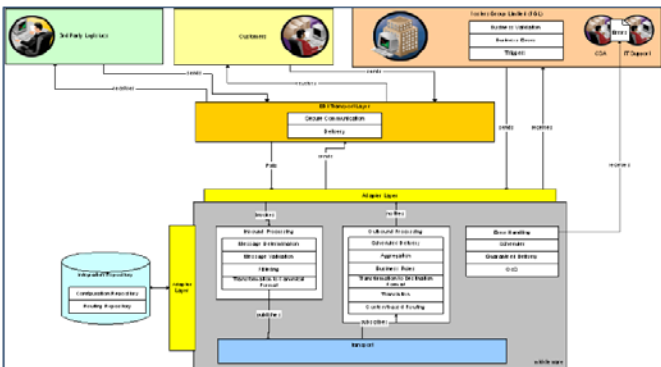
3rd Party Logistics

Customers

Foster Group Limited (FGL)

Business Validation

Business Errors

Triggers

CSA

IT Support

Errors

sends

notifies

sends

receives

sends

B2 Transport Layer

Secure Communication

Delivery

Pulls

sends

sends

receives

receives

Adapter Layer

Invokes

Invokes

Inbound Processing

Message Deserialization

Message Validation

Enriching

Transformation to Canonical Format

Outbound Processing

Scheduled Delivery

Aggregation

Business Rules

Transformation to Destination Format

Translation

Content-based Routing

Error Handling

Schedules

Guaranteed Delivery

OLD

Integration Repository

Configuration Repository

Routing Repository

Adapter Layer

publishes

subscribes

Transport

Middleware